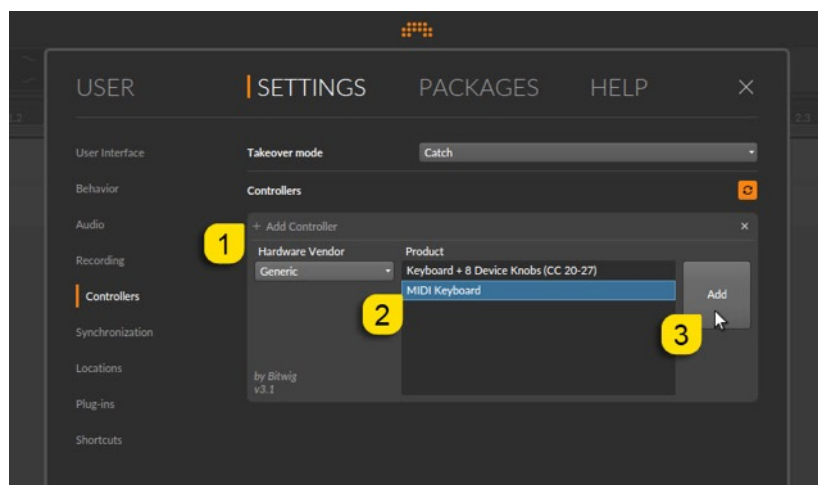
USER | SETTINGS PACKAGES HELP ×

User Interface
Behavior
Audio
Recording
Controllers
Synchronization
Locations
Plug-ins
Shortcuts

Takeover mode
Catch
Controllers

+ Add Controller ×
1
Hardware Vendor
Generic
Product
Keyboard + 8 Device Knobs (CC 20-27)
MIDI Keyboard
2
Add
3
by Bitwig
v3.1